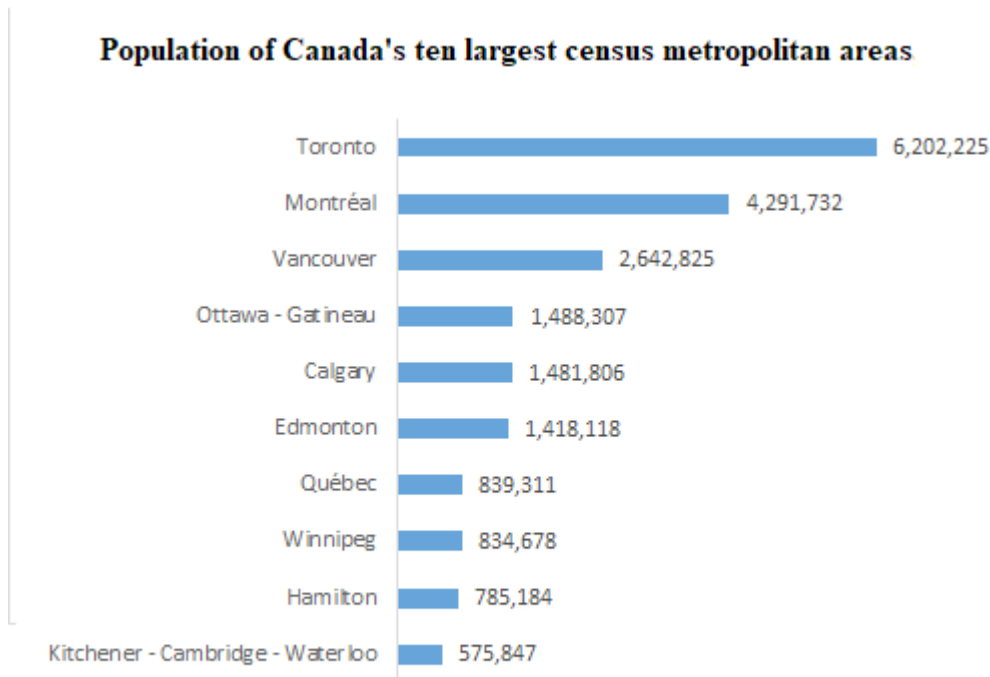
Population of Canada's ten largest census metropolitan areas

Toronto 6,202,225
Montréal 4,291,732
Vancouver 2,642,825
Ottawa - Gatineau 1,488,307
Calgary 1,481,806
Edmonton 1,418,118
Québec 839,311
Winnipeg 834,678
Hamilton 785,184
Kitchener - Cambridge - Waterloo 575,847